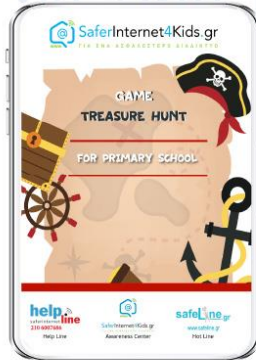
SaferInternet4Kids.gr
ΓΙΑ ΕΝΑ ΑΣΦΑΛΕΣΤΕΡΟ ΔΙΑΔΙΚΤΥΟ

GAME
TREASURE HUNT

FOR PRIMARY SCHOOL

help line
210 6007686
Help Line

SaferInternet4Kids.gr
Awareness Center

safeLine.gr
www.safeline.gr
Hot Line